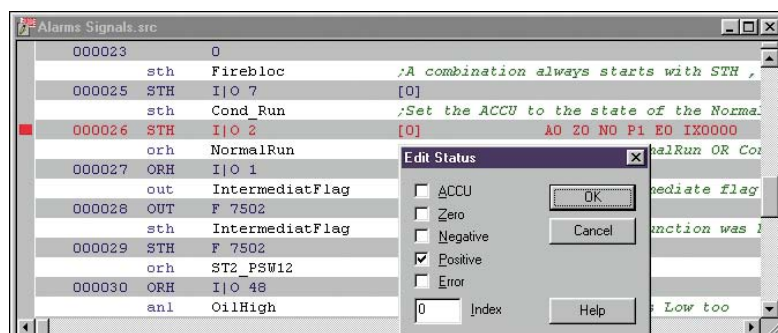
Alarms Signals.src

| | | | |
|---|---|---|---|
| 000023 | | 0 | |
| | sth | Firebloc | ;A combination always starts with STH , |
| 000025 | STH | I\|O 7 | [0] |
| | sth | Cond_Run | ;Set the ACCU to the state of the Normal |
| 000026 | STH | I\|O 2 | [0] A0 Z0 N0 P1 E0 IX0000 |
| | orh | NormalRun | alRun OR Co |
| 000027 | ORH | I\|O 1 | |
| | out | IntermediatFlag | mediate flag |
| 000028 | OUT | F 7502 | |
| | sth | IntermediatFlag | unction was |
| 000029 | STH | F 7502 | |
| | orh | ST2_PSW12 | |
| 000030 | ORH | I\|O 48 | |
| | anl | OilHigh | Low too |

Edit Status

ACCU
Zero
Negative
Positive
Error
0 Index

OK
Cancel
Help